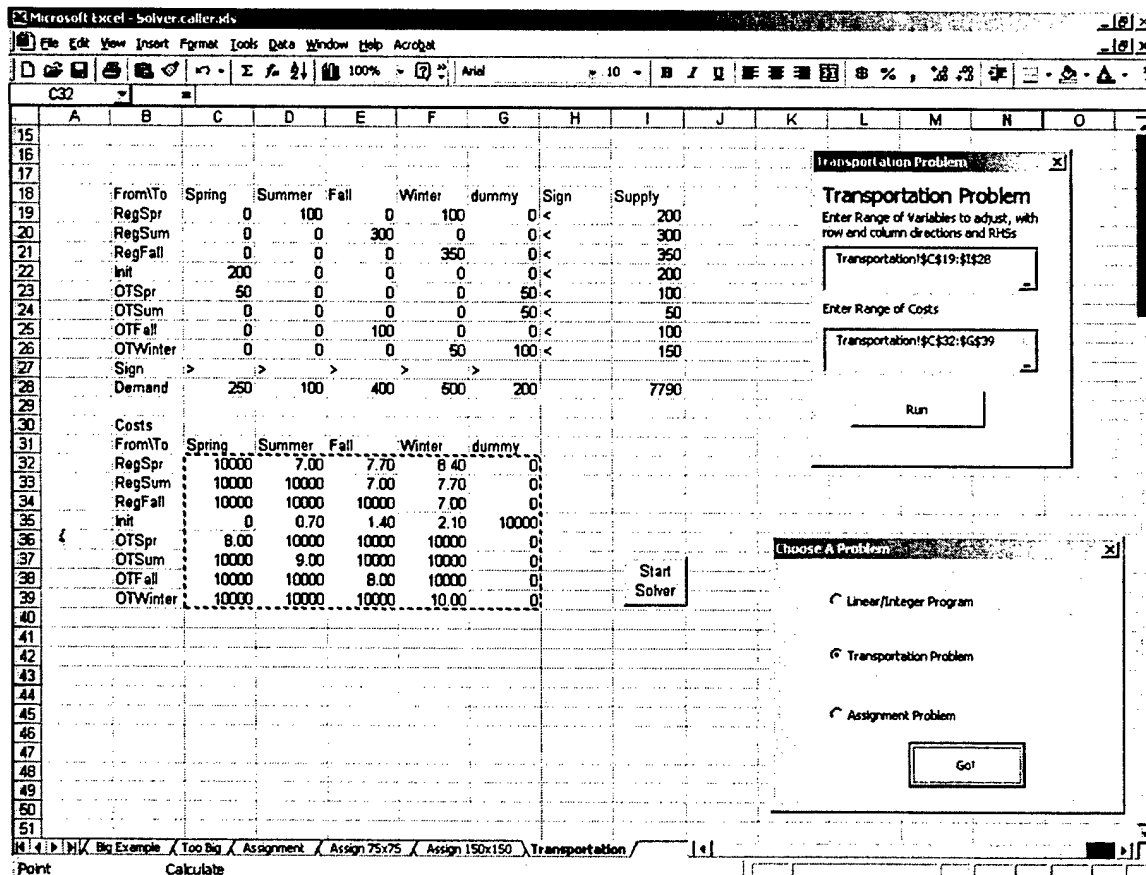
Microsoft Excel - Solver.caller.xls

File Edit View Insert Format Tools Data Window Help Acrobat

100% Arial 10 B I U

C32 =

| | A | B | C | D | E | F | G | H | I |
|---|---|---|---|---|---|---|---|---|---|
| 18 | | From\To | Spring | Summer | Fall | Winter | dummy | Sign | Supply |
| 19 | | RegSpr | 0 | 100 | 0 | 100 | 0 | < | 200 |
| 20 | | RegSum | 0 | 0 | 300 | 0 | 0 | < | 300 |
| 21 | | RegFall | 0 | 0 | 0 | 350 | 0 | < | 350 |
| 22 | | Init | 200 | 0 | 0 | 0 | 0 | < | 200 |
| 23 | | OTSpr | 50 | 0 | 0 | 0 | 50 | < | 100 |
| 24 | | OTSum | 0 | 0 | 0 | 0 | 50 | < | 50 |
| 25 | | OTFall | 0 | 0 | 100 | 0 | 0 | < | 100 |
| 26 | | OTWinter | 0 | 0 | 0 | 50 | 100 | < | 150 |
| 27 | | Sign | > | > | > | > | > | | |
| 28 | | Demand | 250 | 100 | 400 | 500 | 200 | | 7790 |
| 30 | | Costs | | | | | | | |
| 31 | | From\To | Spring | Summer | Fall | Winter | dummy | | |
| 32 | | RegSpr | 10000 | 7.00 | 7.70 | 8.40 | 0 | | |
| 33 | | RegSum | 10000 | 10000 | 7.00 | 7.70 | 0 | | |
| 34 | | RegFall | 10000 | 10000 | 10000 | 7.00 | 0 | | |
| 35 | | Init | 0 | 0.70 | 1.40 | 2.10 | 10000 | | |
| 36 | | OTSpr | 8.00 | 10000 | 10000 | 10000 | 0 | | |
| 37 | | OTSum | 10000 | 9.00 | 10000 | 10000 | 0 | | |
| 38 | | OTFall | 10000 | 10000 | 8.00 | 10000 | 0 | | |
| 39 | | OTWinter | 10000 | 10000 | 10000 | 10.00 | 0 | | |

Start Solver

Transportation Problem

Transportation Problem
Enter Range of Variables to adjust, with row and column directions and RHSs

Transportation!$C$19:$I$28

Enter Range of Costs

Transportation!$C$32:$G$39

Run

Choose A Problem

Linear/Integer Program

Transportation Problem

Assignment Problem

Go!

Big Example / Too Big / Assignment / Assign 75x75 / Assign 150x150 / Transportation

Point Calculate